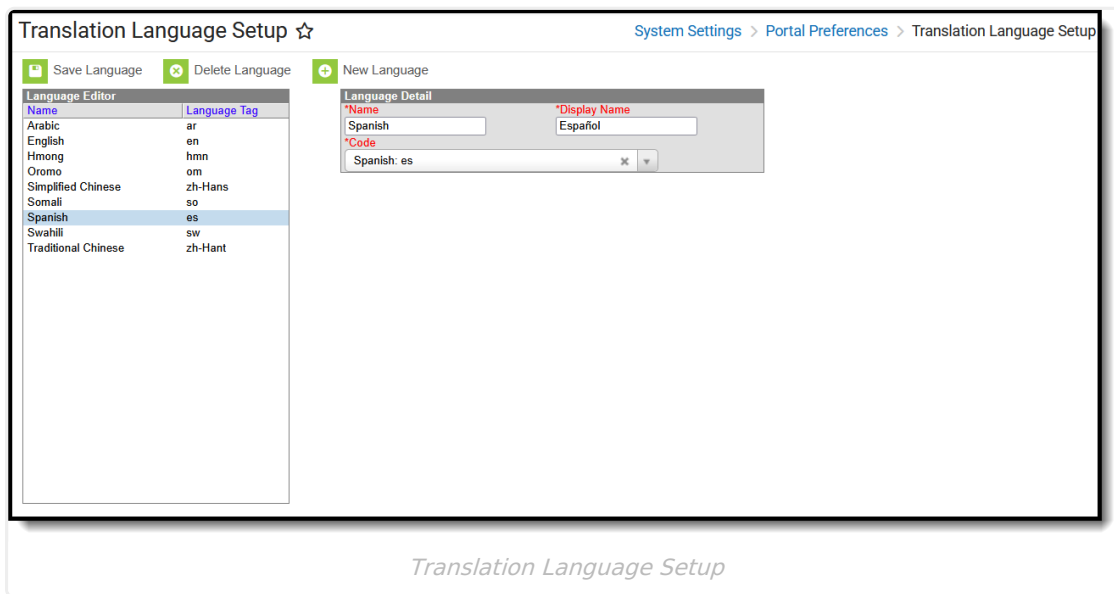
Translation Language Setup ☆

System Settings > Portal Preferences > Translation Language Setup

Save Language   Delete Language   New Language

Language Editor

| Name | Language Tag |
|---|---|
| Arabic | ar |
| English | en |
| Hmong | hmn |
| Oromo | om |
| Simplified Chinese | zh-Hans |
| Somali | so |
| Spanish | es |
| Swahili | sw |
| Traditional Chinese | zh-Hant |

Language Detail

*Name
Spanish

*Display Name
Español

*Code
Spanish: es

Translation Language Setup